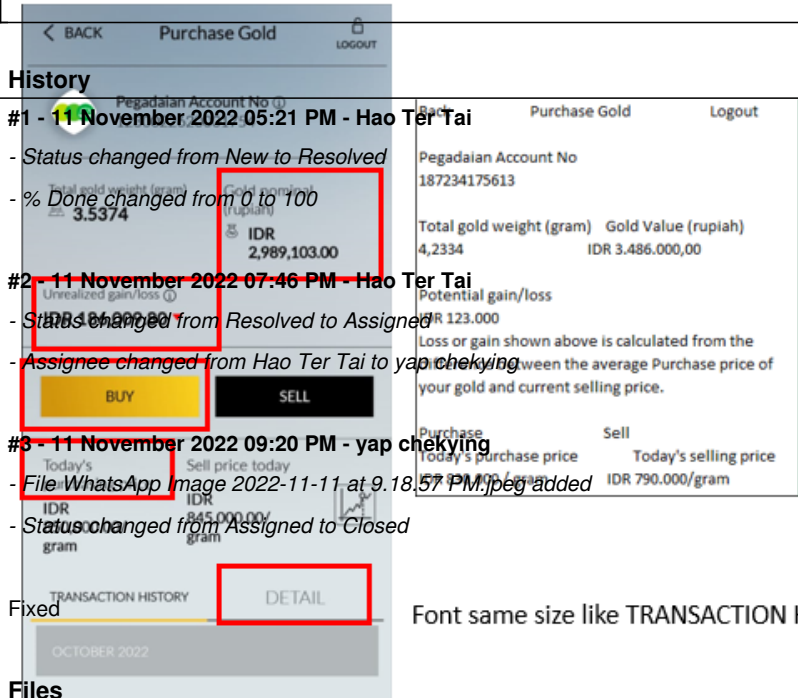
< BACK Purchase Gold LOGOUT

History

Pegadaian Account No

#1 - 11 November 2022 05:21 PM - Hao Ter Tai

- Status changed from New to Resolved

- % Done changed from 0 to 100

Total gold weight (gram) 3.5374

Gold nominal (rupiah) IDR 2,989,103.00

#2 - 11 November 2022 07:46 PM - Hao Ter Tai

Unrealized gain/loss

- Status changed from Resolved to Assigned

- Assignee changed from Hao Ter Tai to yap chekying

BUY SELL

#3 - 11 November 2022 09:20 PM - yap chekying

Today's

Sell price today

- File WhatsApp Image 2022-11-11 at 9.18.57 PM.jpeg added

IDR 845,000.00/ gram

- Status changed from Assigned to Closed

IDR gram

TRANSACTION HISTORY DETAIL

Fixed

OCTOBER 2022

Files

Back Purchase Gold Logout

Pegadaian Account No
187234175613

Total gold weight (gram) Gold Value (rupiah)
4,2334 IDR 3.486.000,00

Potential gain/loss
IDR 123.000
Loss or gain shown above is calculated from the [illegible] between the average Purchase price of your gold and current selling price.

Purchase Sell
Today's purchase price Today's selling price
IDR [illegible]/gram IDR 790.000/gram

Font same size like TRANSACTION I